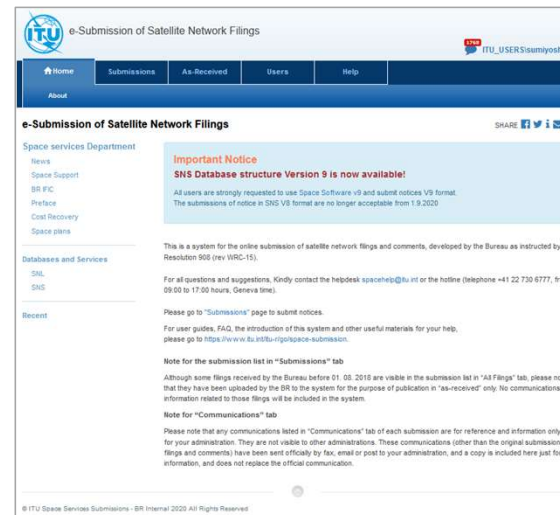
ITU e-Submission of Satellite Network Filings

1769 ITU_USERS\sumiyos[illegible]

Home | Submissions | As-Received | Users | Help

About

e-Submission of Satellite Network Filings

SHARE

Space services Department

News

Space Support

BR IFIC

Preface

Cost Recovery

Space plans

Databases and Services

SNL

SNS

Recent

Important Notice

SNS Database structure Version 9 is now available!

All users are strongly requested to use Space Software v9 and submit notices V9 format. The submissions of notice in SNS V8 format are no longer acceptable from 1.9.2020

This is a system for the online submission of satellite network filings and comments, developed by the Bureau as instructed by Resolution 908 (rev WRC-15).

For all questions and suggestions, Kindly contact the helpdesk spacehelp@itu.int or the hotline (telephone +41 22 730 6777, fr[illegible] 09:00 to 17:00 hours, Geneva time).

Please go to "Submissions" page to submit notices.

For user guides, FAQ, the introduction of this system and other useful materials for your help, please go to https://www.itu.int/itu-r/go/space-submission.

Note for the submission list in "Submissions" tab

Although some filings received by the Bureau before 01. 08. 2018 are visible in the submission list in "All Filings" tab, please no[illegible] that they have been uploaded by the BR to the system for the purpose of publication in "as-received" only. No communications information related to those filings will be included in the system.

Note for "Communications" tab

Please note that any communications listed in "Communications" tab of each submission are for reference and information only for your administration. They are not visible to other administrations. These communications (other than the original submission filings and comments) have been sent officially by fax, email or post to your administration, and a copy is included here just fo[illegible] information, and does not replace the official communication.

© ITU Space Services Submissions - BR Internal 2020 All Rights Reserved